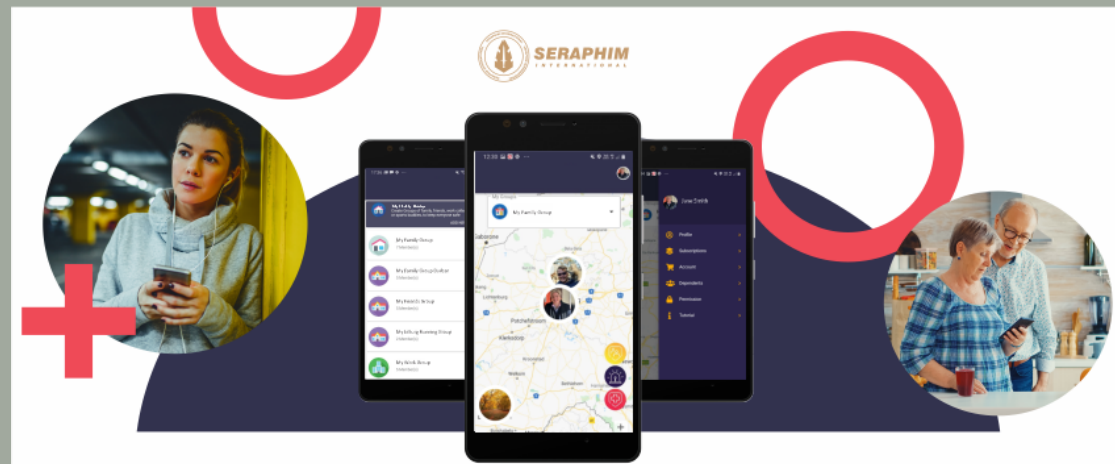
SERAPHIM
INTERNATIONAL

My Family Group

My Family Group Guitar

My Rebels Group

My Lifting Running Group

My Work Group

My Groups

My Family Group

Potchefstroom

Klerksdorp

Profile

Subscriptions

Account

Dependents

Permissions

Tutorial